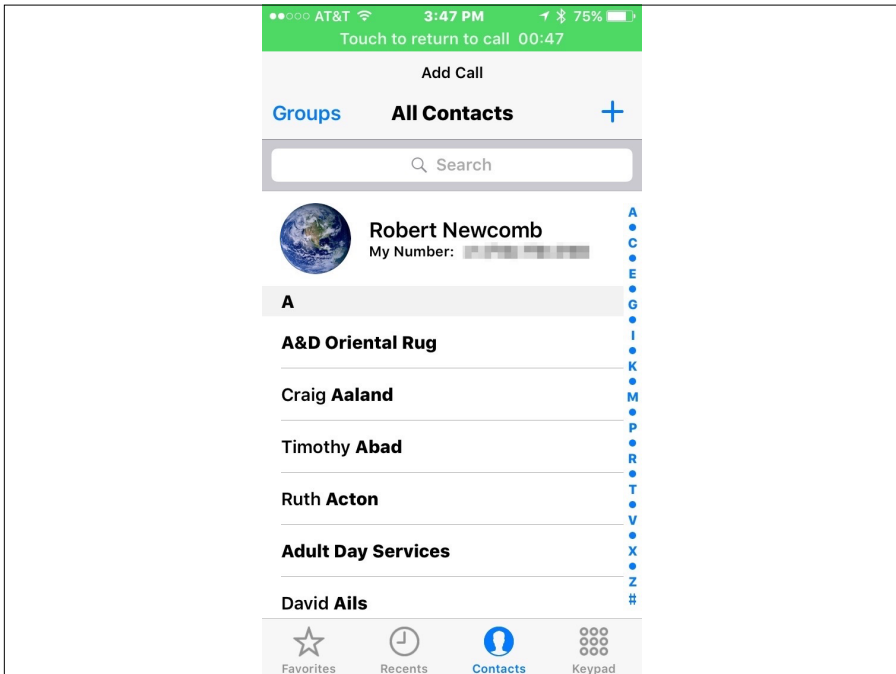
●●○○○ AT&T 3:47 PM 75%
Touch to return to call 00:47

Add Call

Groups All Contacts +

Search

Robert Newcomb
My Number: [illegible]

A

A&D Oriental Rug

Craig Aaland

Timothy Abad

Ruth Acton

Adult Day Services

David Ails

A • C • E • G • I • K • M • P • R • T • V • X • Z #

Favorites Recents Contacts Keypad